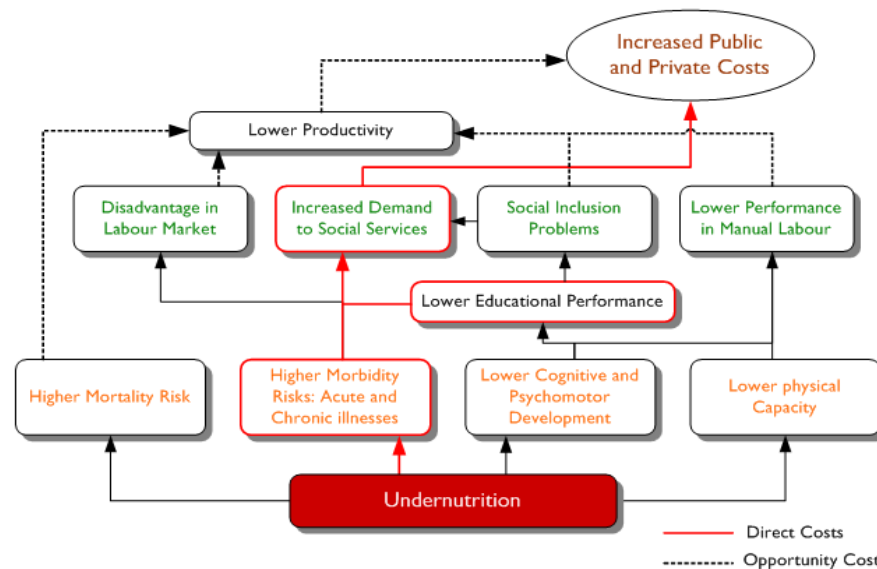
Increased Public and Private Costs

Lower Productivity

Disadvantage in Labour Market

Increased Demand to Social Services

Social Inclusion Problems

Lower Performance in Manual Labour

Lower Educational Performance

Higher Mortality Risk

Higher Morbidity Risks: Acute and Chronic illnesses

Lower Cognitive and Psychomotor Development

Lower physical Capacity

Undernutrition

Direct Costs

Opportunity Cost